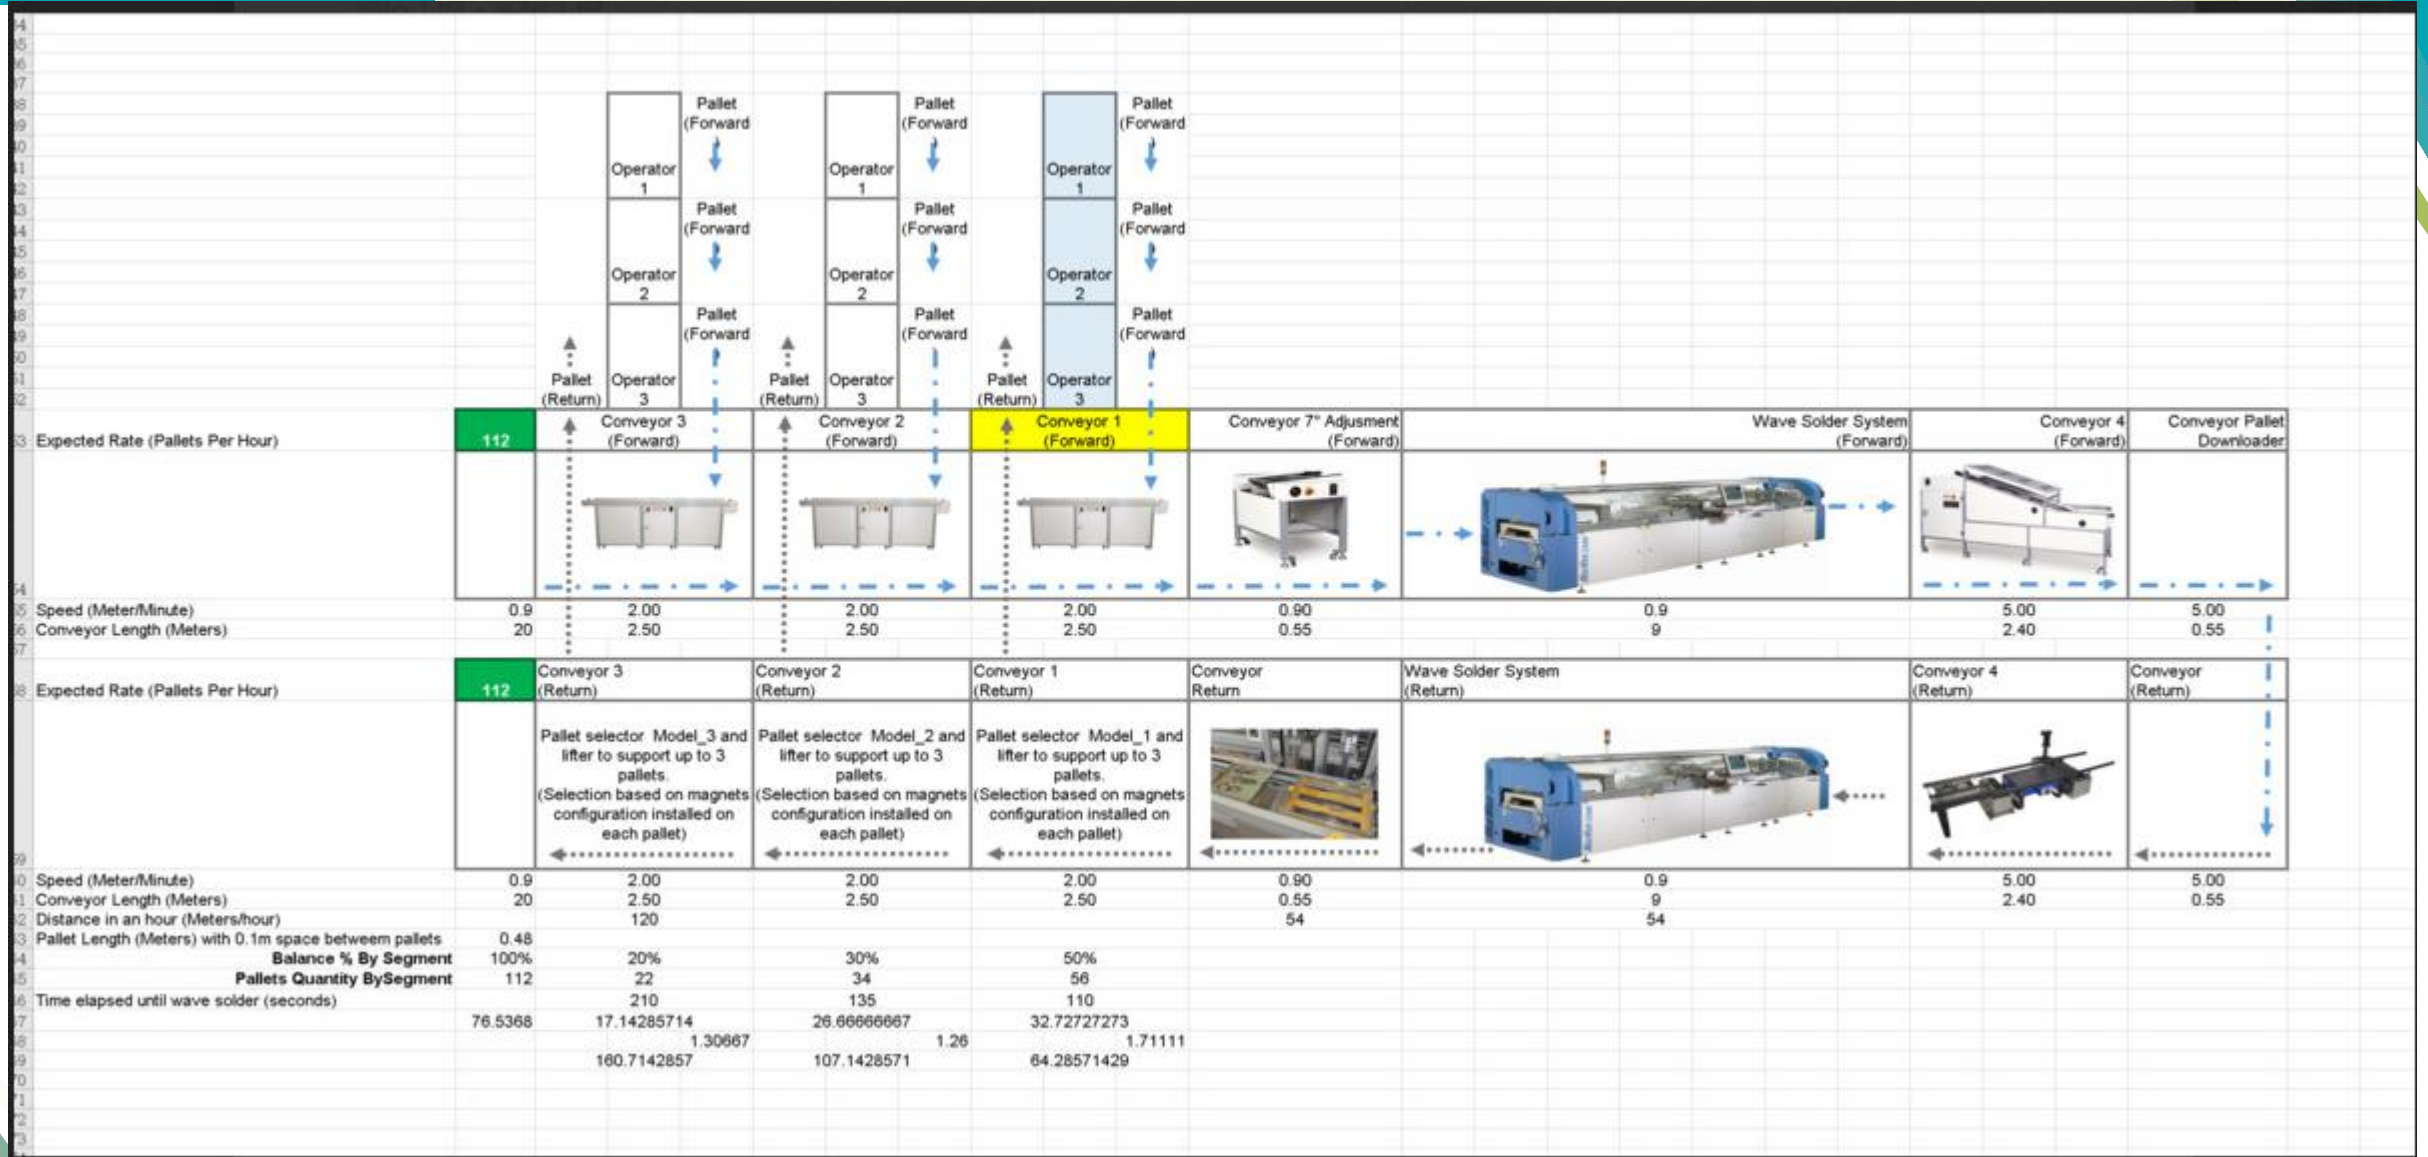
Operator 1 | Pallet (Forward
Operator 2 | Pallet (Forward
Operator 3 | Pallet (Forward
Pallet (Return)

Operator 1 | Pallet (Forward
Operator 2 | Pallet (Forward
Operator 3 | Pallet (Forward
Pallet (Return)

Operator 1 | Pallet (Forward
Operator 2 | Pallet (Forward
Operator 3 | Pallet (Forward
Pallet (Return)

| Expected Rate (Pallets Per Hour) | 112 | Conveyor 3 (Forward) | Conveyor 2 (Forward) | Conveyor 1 (Forward) | Conveyor 7" Adjusment (Forward) | Wave Solder System (Forward) | Conveyor 4 (Forward) | Conveyor Pallet Downloader |
|---|---|---|---|---|---|---|---|---|
| Speed (Meter/Minute) | 0.9 | 2.00 | 2.00 | 2.00 | 0.90 | 0.9 | 5.00 | 5.00 |
| Conveyor Length (Meters) | 20 | 2.50 | 2.50 | 2.50 | 0.55 | 9 | 2.40 | 0.55 |
| Expected Rate (Pallets Per Hour) | 112 | Conveyor 3 (Return) | Conveyor 2 (Return) | Conveyor 1 (Return) | Conveyor Return | Wave Solder System (Return) | Conveyor 4 (Return) | Conveyor (Return) |
| | | Pallet selector Model_3 and lifter to support up to 3 pallets. (Selection based on magnets configuration installed on each pallet) | Pallet selector Model_2 and lifter to support up to 3 pallets. (Selection based on magnets configuration installed on each pallet) | Pallet selector Model_1 and lifter to support up to 3 pallets. (Selection based on magnets configuration installed on each pallet) | | | | |
| Speed (Meter/Minute) | 0.9 | 2.00 | 2.00 | 2.00 | 0.90 | 0.9 | 5.00 | 5.00 |
| Conveyor Length (Meters) | 20 | 2.50 | 2.50 | 2.50 | 0.55 | 9 | 2.40 | 0.55 |
| Distance in an hour (Meters/hour) | | 120 | | | 54 | 54 | | |
| Pallet Length (Meters) with 0.1m space betweem pallets | 0.48 | | | | | | | |
| Balance % By Segment | 100% | 20% | 30% | 50% | | | | |
| Pallets Quantity BySegment | 112 | 22 | 34 | 56 | | | | |
| Time elapsed until wave solder (seconds) | | 210 | 135 | 110 | | | | |
| | 76.5368 | 17.14285714 | 26.66666667 | 32.72727273 | | | | |
| | | 1.30667 | 1.26 | 1.71111 | | | | |
| | | 160.7142857 | 107.1428571 | 64.28571429 | | | | |